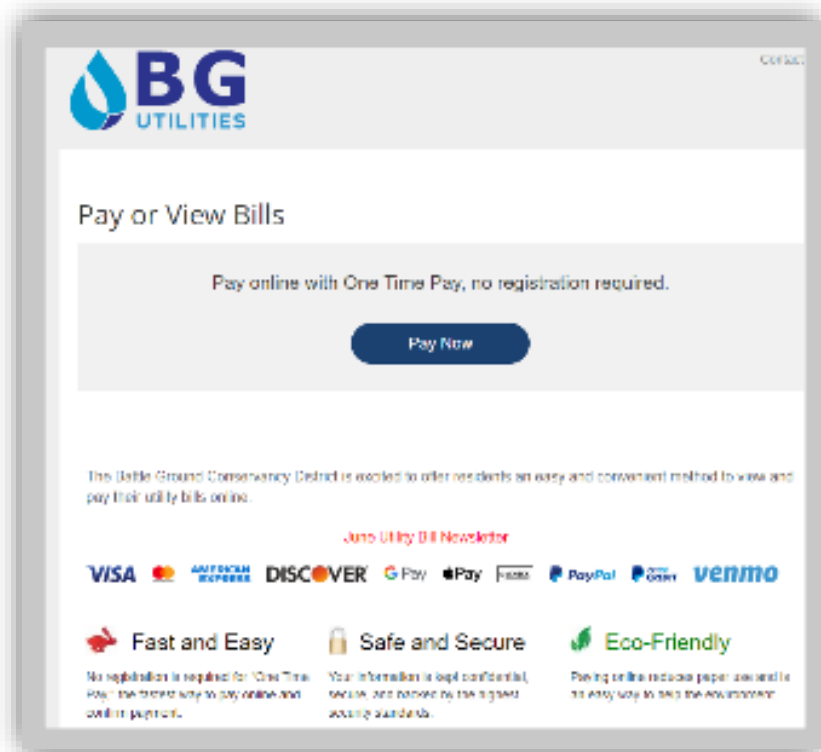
BG
UTILITIES

Contac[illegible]

Pay or View Bills

Pay online with One Time Pay, no registration required.

Pay Now

The Battle Ground Conservancy District is excited to offer residents an easy and convenient method to view and pay their utility bills online.

June Utility Bill Newsletter

VISA AMERICAN EXPRESS DISCOVER G Pay Pay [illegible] PayPal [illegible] venmo

Fast and Easy

No registration is required for "One Time Pay", the fastest way to pay online and confirm payment.

Safe and Secure

Your information is kept confidential, secure, and backed by the highest security standards.

Eco-Friendly

Paying online reduces paper use and is an easy way to help the environment.